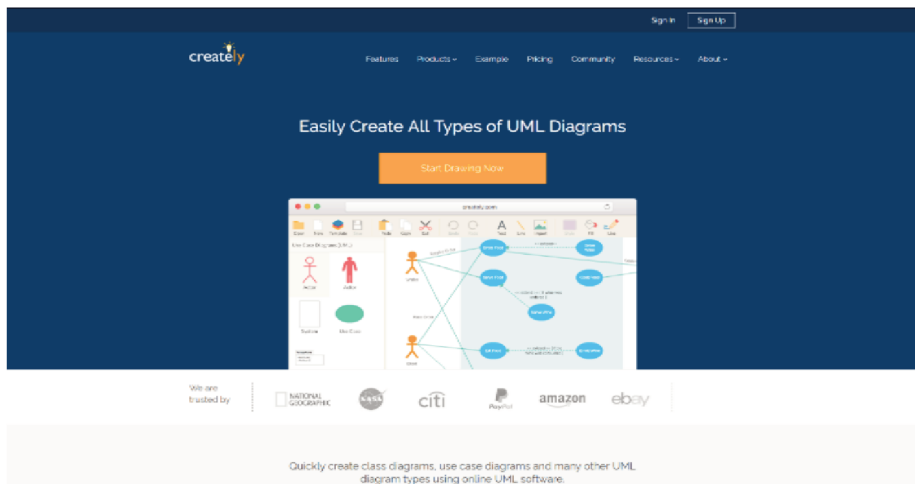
Sign In Sign Up

creately

Features Products Example Pricing Community Resources About

Easily Create All Types of UML Diagrams

Start Drawing Now

creately.com

Use Case Diagrams (UML)

Actor Actor

System Use Case

We are trusted by

NATIONAL GEOGRAPHIC NASA citi PayPal amazon ebay

Quickly create class diagrams, use case diagrams and many other UML diagram types using online UML software.